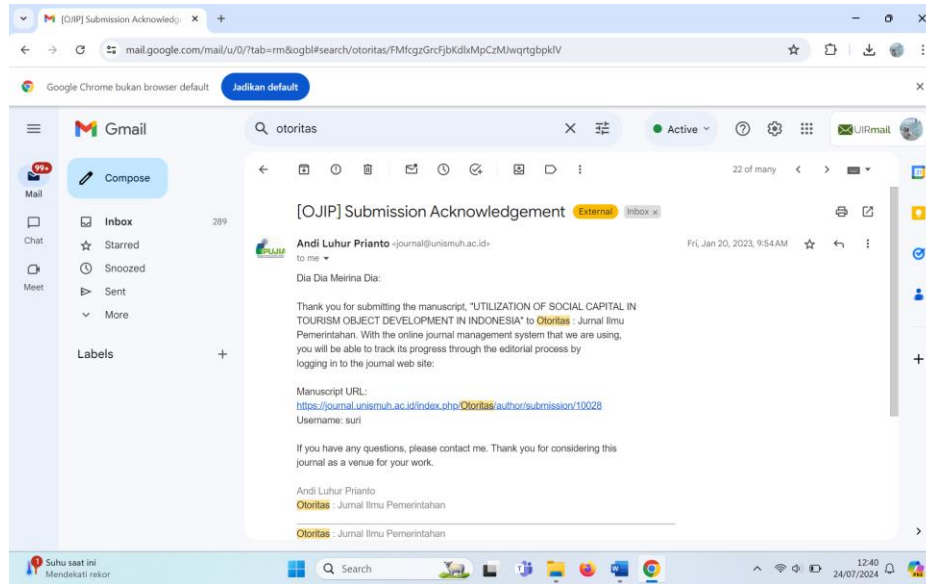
[OJIP] Submission Acknowledg ×  +

mail.google.com/mail/u/0/?tab=rm&ogbl#search/otoritas/FMfcgzGrcFjbKdlxMpCzMJwqrtgbpklV

Google Chrome bukan browser default  Jadikan default

Gmail

otoritas

Active

UIRmail

99+
Mail

Chat

Meet

Compose

Inbox 289
Starred
Snoozed
Sent
More

Labels +

22 of many

[OJIP] Submission Acknowledgement External Inbox ×

Andi Luhur Prianto <journal@unismuh.ac.id>
to me

Fri, Jan 20, 2023, 9:54 AM

Dia Dia Meirina Dia:

Thank you for submitting the manuscript, "UTILIZATION OF SOCIAL CAPITAL IN TOURISM OBJECT DEVELOPMENT IN INDONESIA" to Otoritas : Jurnal Ilmu Pemerintahan. With the online journal management system that we are using, you will be able to track its progress through the editorial process by logging in to the journal web site:

Manuscript URL:
https://journal.unismuh.ac.id/index.php/Otoritas/author/submission/10028
Username: suri

If you have any questions, please contact me. Thank you for considering this journal as a venue for your work.

Andi Luhur Prianto
Otoritas : Jurnal Ilmu Pemerintahan

Otoritas : Jurnal Ilmu Pemerintahan

Suhu saat ini
Mendekati rekor

Search

12:40
24/07/2024